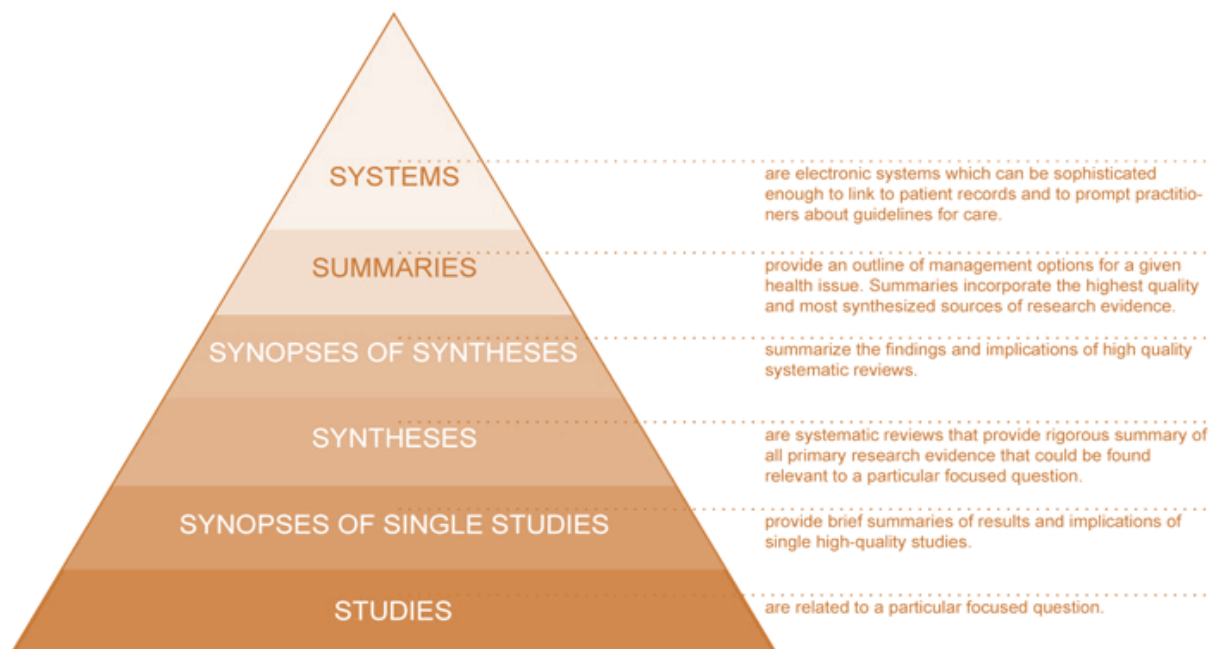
SYSTEMS

are electronic systems which can be sophisticated enough to link to patient records and to prompt practitioners about guidelines for care.

SUMMARIES

provide an outline of management options for a given health issue. Summaries incorporate the highest quality and most synthesized sources of research evidence.

SYNOPSES OF SYNTHESES

summarize the findings and implications of high quality systematic reviews.

SYNTHESES

are systematic reviews that provide rigorous summary of all primary research evidence that could be found relevant to a particular focused question.

SYNOPSES OF SINGLE STUDIES

provide brief summaries of results and implications of single high-quality studies.

STUDIES

are related to a particular focused question.